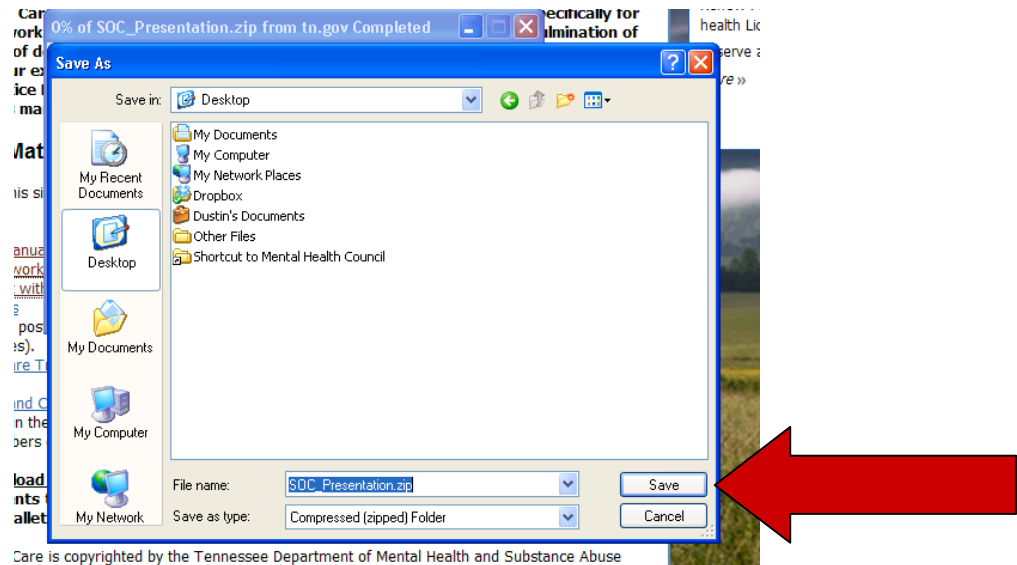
0% of SOC_Presentation.zip from tn.gov Completed

Save As

Save in: Desktop

My Recent Documents
Desktop
My Documents
My Computer
My Network

My Documents
My Computer
My Network Places
Dropbox
Dustin's Documents
Other Files
Shortcut to Mental Health Council

File name: SOC_Presentation.zip
Save as type: Compressed (zipped) Folder

Save
Cancel

Car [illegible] ecifically for
vork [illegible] lmination of
of d
r ex
ice
ma

Mat

is si

anua
work
with
s
pos
es).
are Tr

and C
n the
pers

load
nts
allet

health Li
serve a
re »

Care is copyrighted by the Tennessee Department of Mental Health and Substance Abuse